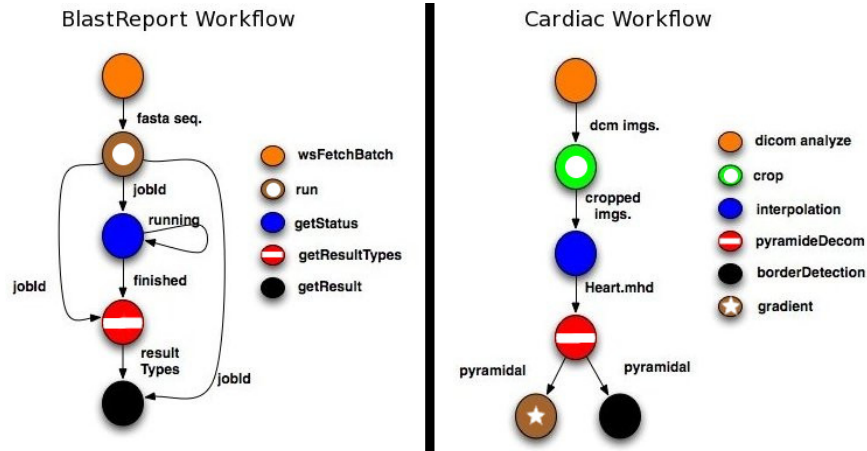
BlastReport Workflow

fasta seq.

jobId

running

finished

jobId

result Types

jobId

wsFetchBatch

run

getStatus

getResultTypes

getResult

Cardiac Workflow

dcm imgs.

cropped imgs.

Heart.mhd

pyramidal

pyramidal

dicom analyze

crop

interpolation

pyramideDecom

borderDetection

gradient